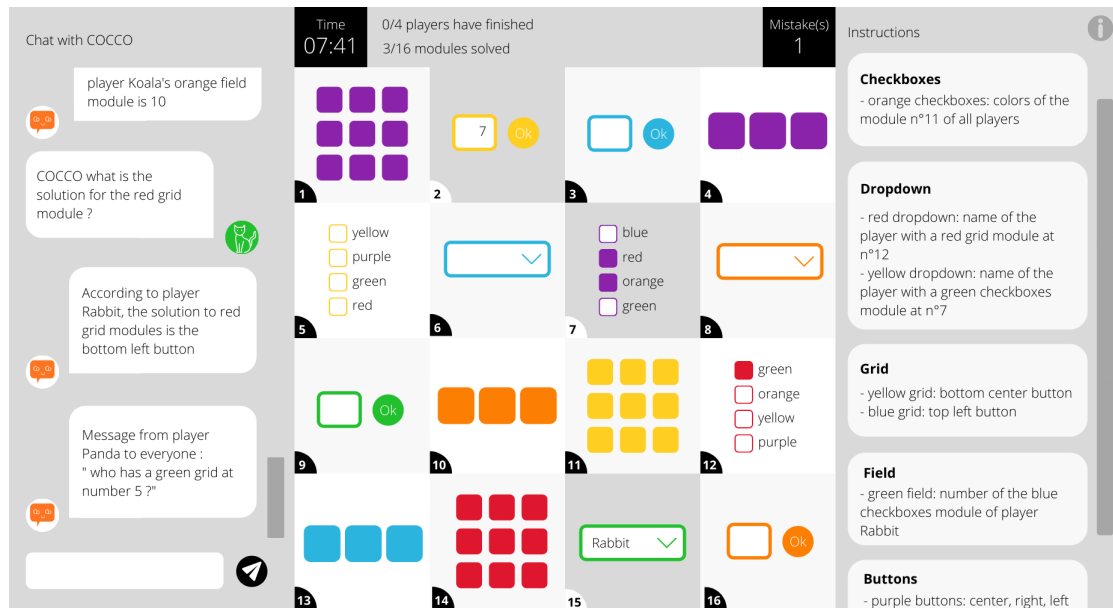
Chat with COCCO

player Koala's orange field module is 10

COCCO what is the solution for the red grid module ?

According to player Rabbit, the solution to red grid modules is the bottom left button

Message from player Panda to everyone : " who has a green grid at number 5 ?"

Time
07:41

0/4 players have finished
3/16 modules solved

Mistake(s)
1

1

7
Ok
2

Ok
3

4

yellow
purple
green
red
5

6

blue
red
orange
green
7

8

Ok
9

10

11

green
orange
yellow
purple
12

13

14

Rabbit
15

Ok
16

Instructions

Checkboxes
- orange checkboxes: colors of the module n°11 of all players

Dropdown
- red dropdown: name of the player with a red grid module at n°12
- yellow dropdown: name of the player with a green checkboxes module at n°7

Grid
- yellow grid: bottom center button
- blue grid: top left button

Field
- green field: number of the blue checkboxes module of player Rabbit

Buttons
- purple buttons: center, right, left